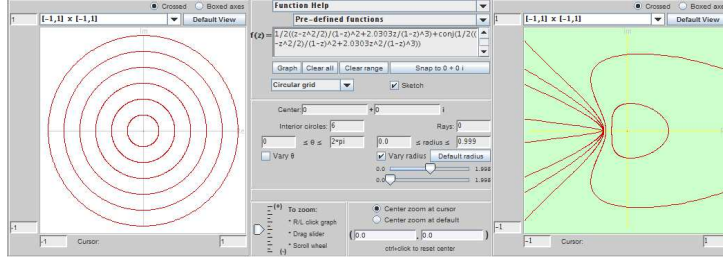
Crossed Boxed axes
1 [-1,1] x [-1,1] Default View
-1
-1 Cursor: 1

Function Help
Pre-defined functions
$f(z)=$ 1/2((z-z^2/2)/(1-z)^2+2.0303z/(1-z)^3)+conj(1/2((-z^2/2)/(1-z)^2+2.0303z^2/(1-z)^3))
Graph Clear all Clear range Snap to 0 + 0 i
Circular grid Sketch
Center 0 + 0 i
Interior circles: 6 Rays: 0
0 ≤ θ ≤ 2*pi 0.0 ≤ radius ≤ 0.999
Vary θ Vary radius Default radius
0.0 1.998
0.0 1.998
(+) To zoom:
* R/L click graph
* Drag slider
* Scroll wheel
(-)
Center zoom at cursor
Center zoom at default
( 0.0 , 0.0 )
ctrl+click to reset center

Crossed Boxed axes
1 [-1,1] x [-1,1] Default View
-1
-1 Cursor: 1